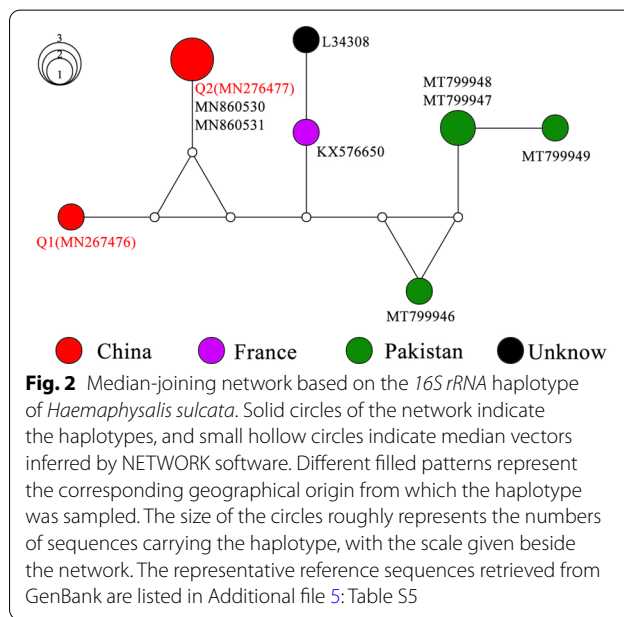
3
2
1

L34308

Q2(MN276477)
MN860530
MN860531

KX576650

MT799948
MT799947

MT799949

Q1(MN267476)

MT799946

China France Pakistan Unknow

**Fig. 2** Median-joining network based on the *16S rRNA* haplotype of *Haemaphysalis sulcata*. Solid circles of the network indicate the haplotypes, and small hollow circles indicate median vectors inferred by NETWORK software. Different filled patterns represent the corresponding geographical origin from which the haplotype was sampled. The size of the circles roughly represents the numbers of sequences carrying the haplotype, with the scale given beside the network. The representative reference sequences retrieved from GenBank are listed in Additional file 5: Table S5